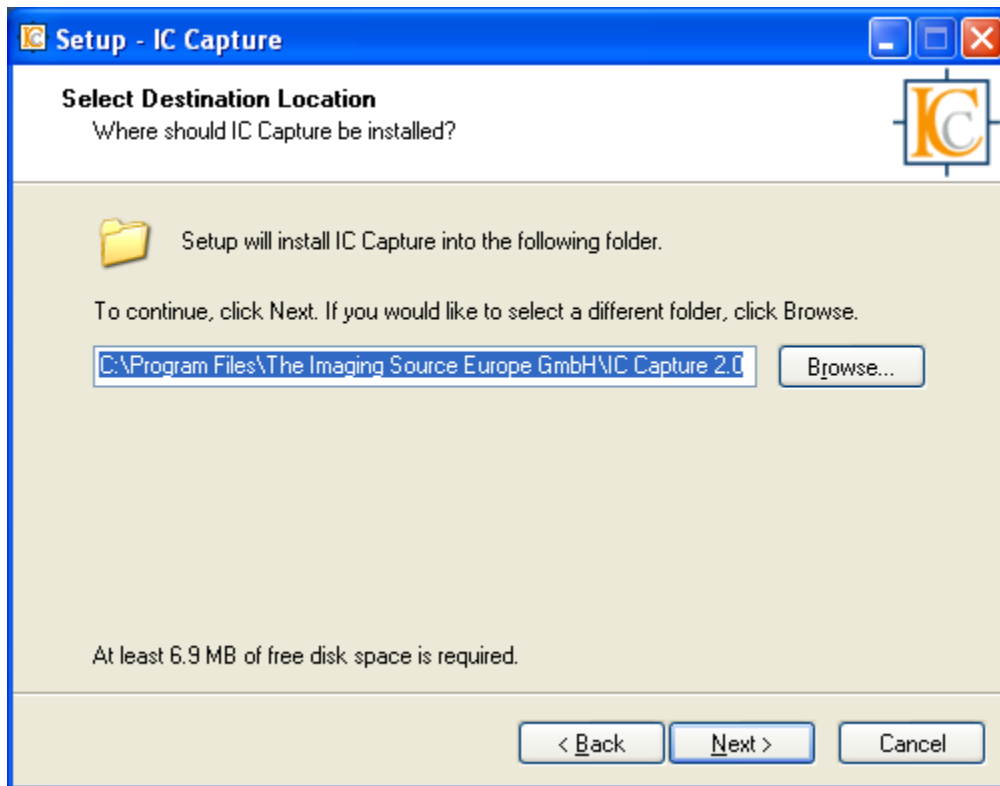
Setup - IC Capture

Select Destination Location
Where should IC Capture be installed?

IC

Setup will install IC Capture into the following folder.

To continue, click Next. If you would like to select a different folder, click Browse.

C:\Program Files\The Imaging Source Europe GmbH\IC Capture 2.0

Browse...

At least 6.9 MB of free disk space is required.

< Back

Next >

Cancel